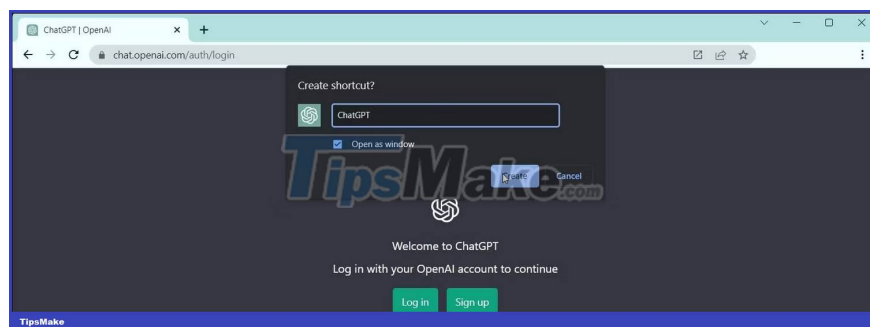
ChatGPT | OpenAI

chat.openai.com/auth/login

Create shortcut?

ChatGPT

Open as window

Create

Cancel

TipsMake.com

Welcome to ChatGPT

Log in with your OpenAI account to continue

Log in

Sign up

TipsMake